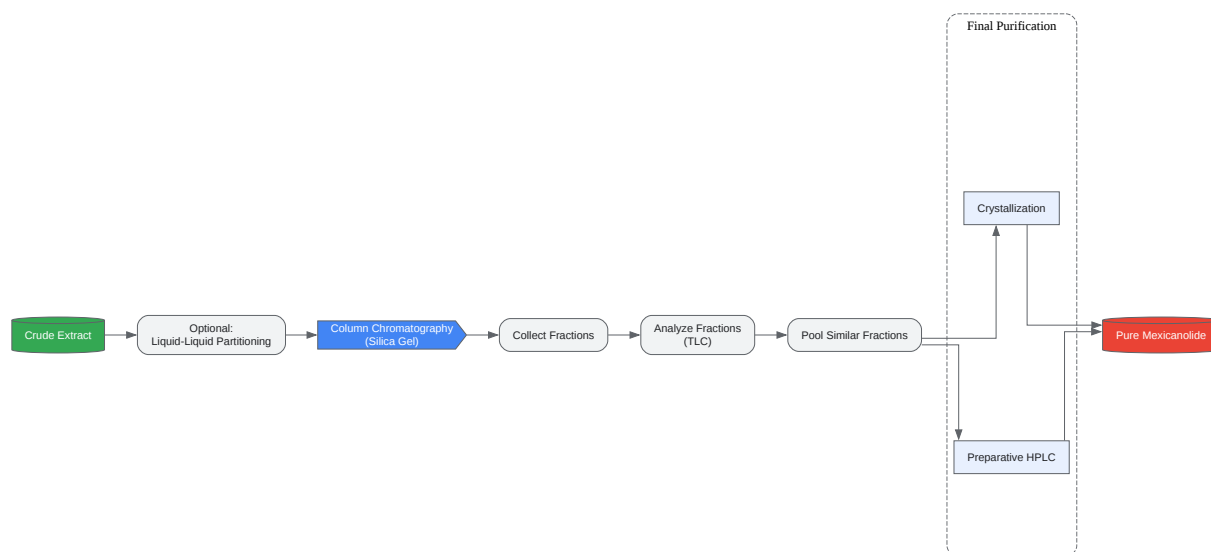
Final Purification

Crystallization

Crude Extract

Optional:
Liquid-Liquid Partitioning

Column Chromatography
(Silica Gel)

Collect Fractions

Analyze Fractions
(TLC)

Pool Similar Fractions

Pure Mexicanolide

Preparative HPLC